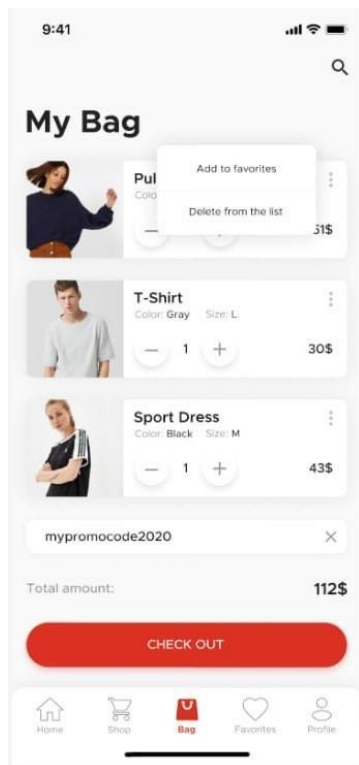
9:41

My Bag

Pul
Color

Add to favorites

Delete from the list

51$

T-Shirt
Color: Gray Size: L

1

30$

Sport Dress
Color: Black Size: M

1

43$

mypromocode2020

Total amount:

112$

CHECK OUT

Home Shop Bag Favorites Profile